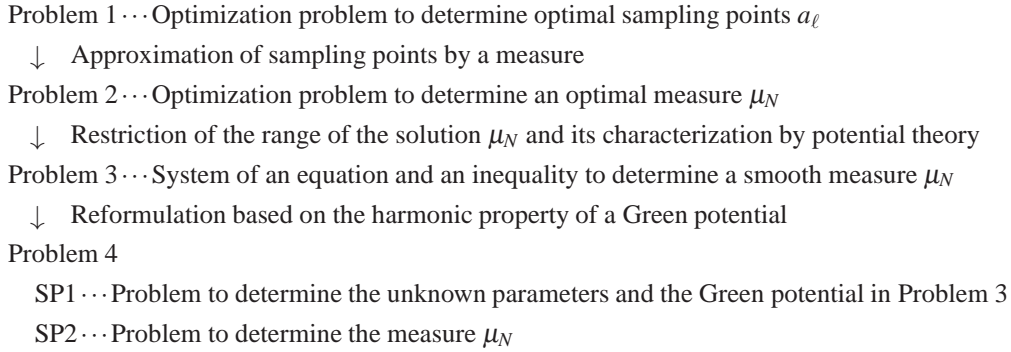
Problem 1 $\cdots$ Optimization problem to determine optimal sampling points $a_\ell$

$\downarrow$ Approximation of sampling points by a measure

Problem 2 $\cdots$ Optimization problem to determine an optimal measure $\mu_N$

$\downarrow$ Restriction of the range of the solution $\mu_N$ and its characterization by potential theory

Problem 3 $\cdots$ System of an equation and an inequality to determine a smooth measure $\mu_N$

$\downarrow$ Reformulation based on the harmonic property of a Green potential

Problem 4

SP1 $\cdots$ Problem to determine the unknown parameters and the Green potential in Problem 3

SP2 $\cdots$ Problem to determine the measure $\mu_N$